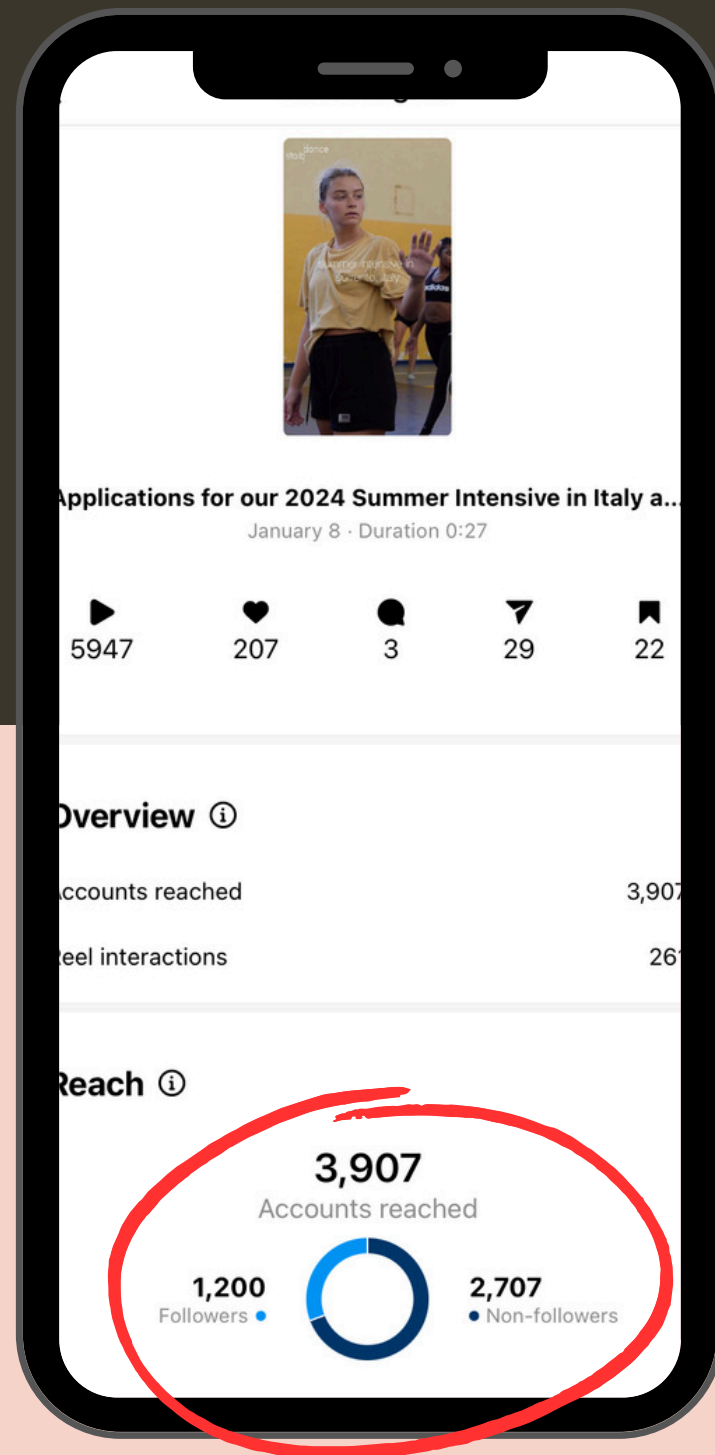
Applications for our 2024 Summer Intensive in Italy a...
January 8 · Duration 0:27

5947
207
3
29
22

Overview ⓘ

Accounts reached 3,907

Reel interactions 26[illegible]

Reach ⓘ

3,907
Accounts reached

1,200
Followers

2,707
Non-followers